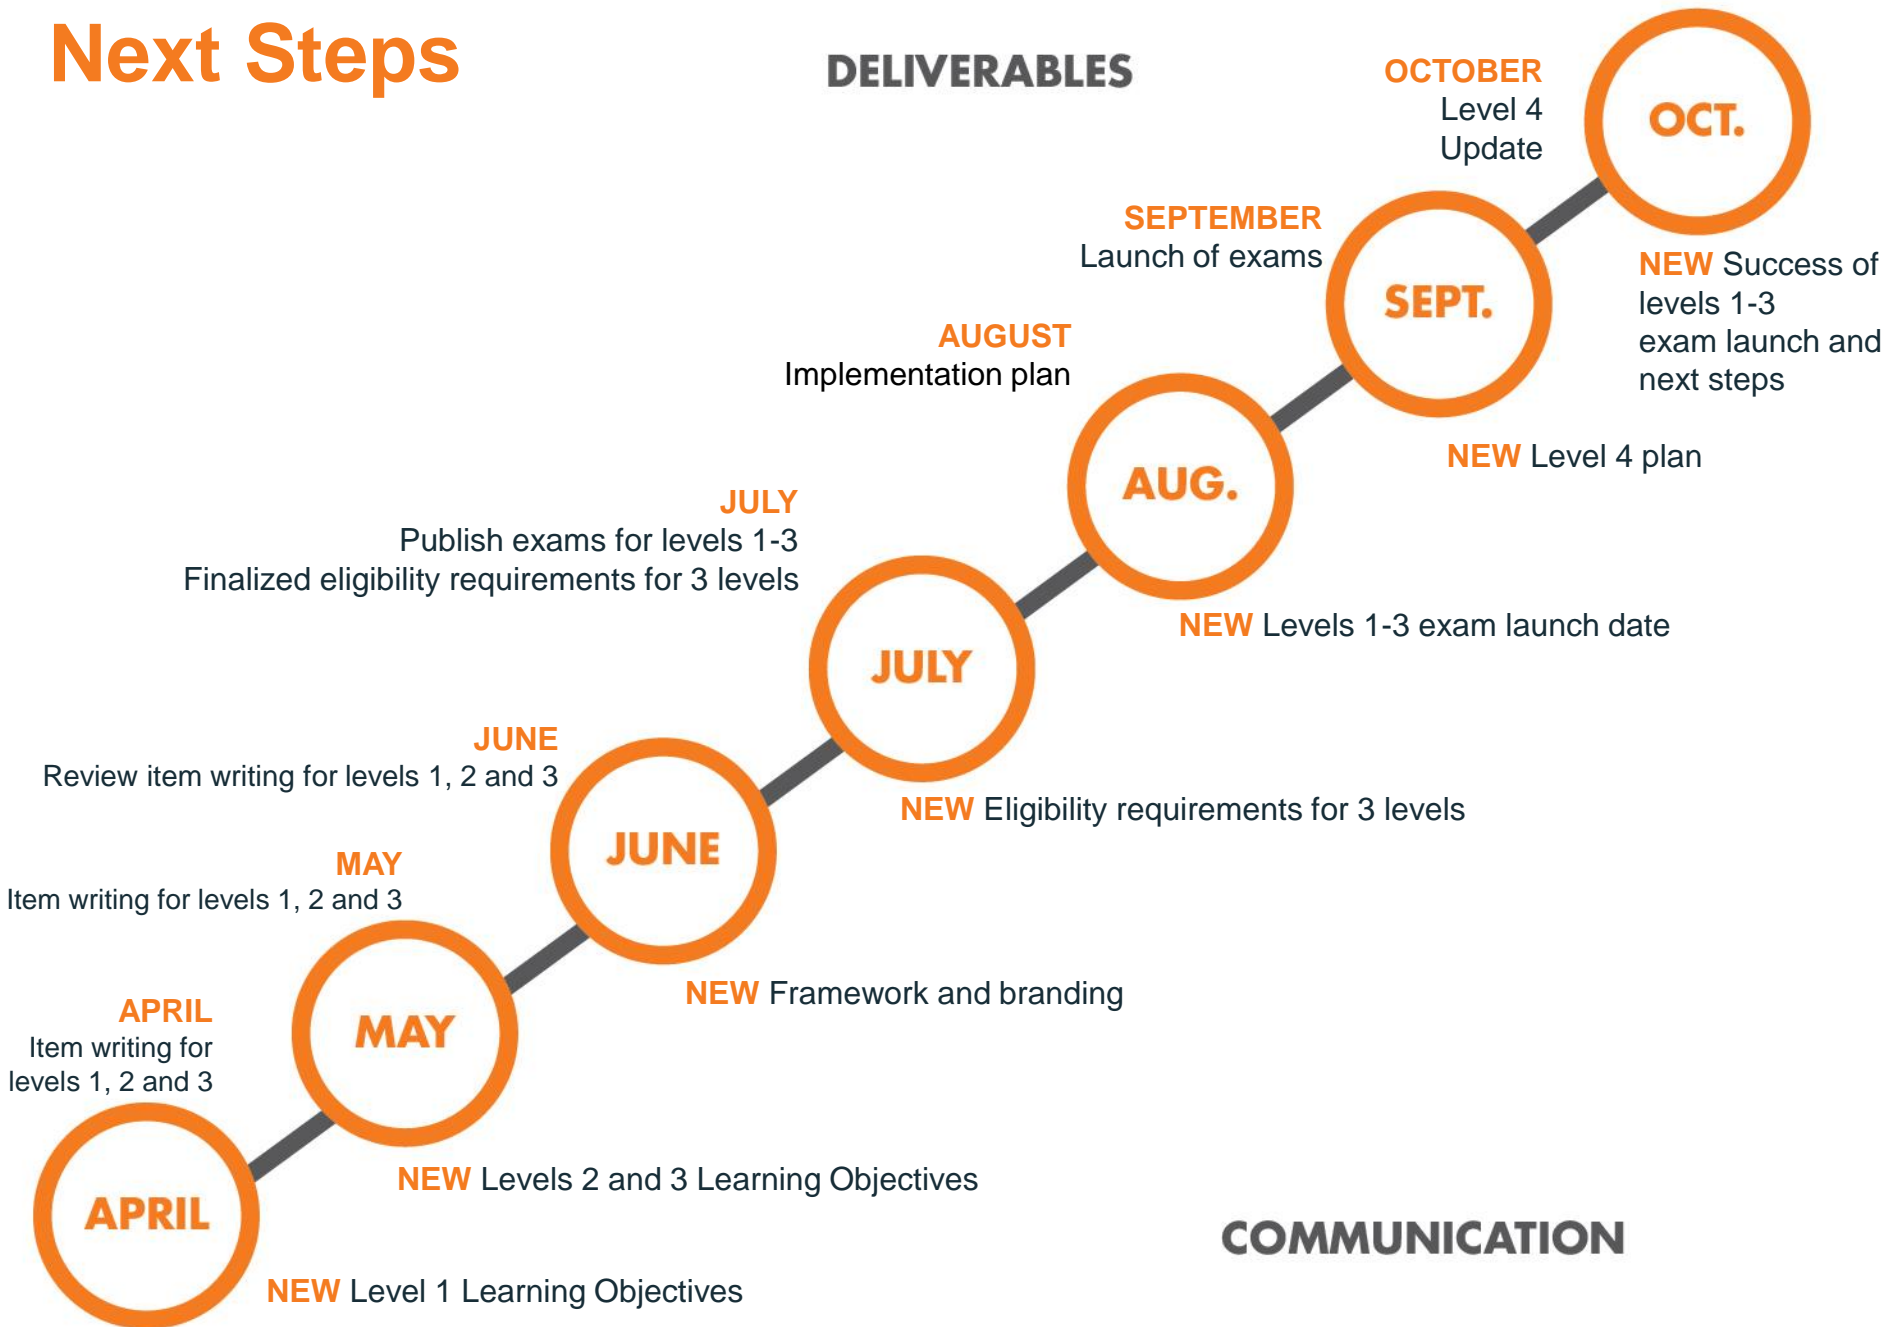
Next Steps

DELIVERABLES

OCTOBER
Level 4
Update

OCT.

SEPTEMBER
Launch of exams

SEPT.

NEW Success of levels 1-3 exam launch and next steps

AUGUST
Implementation plan

AUG.

NEW Level 4 plan

JULY
Publish exams for levels 1-3
Finalized eligibility requirements for 3 levels

JULY

NEW Levels 1-3 exam launch date

JUNE
Review item writing for levels 1, 2 and 3

JUNE

NEW Eligibility requirements for 3 levels

MAY
Item writing for levels 1, 2 and 3

MAY

NEW Framework and branding

APRIL
Item writing for levels 1, 2 and 3

APRIL

NEW Levels 2 and 3 Learning Objectives

COMMUNICATION

NEW Level 1 Learning Objectives